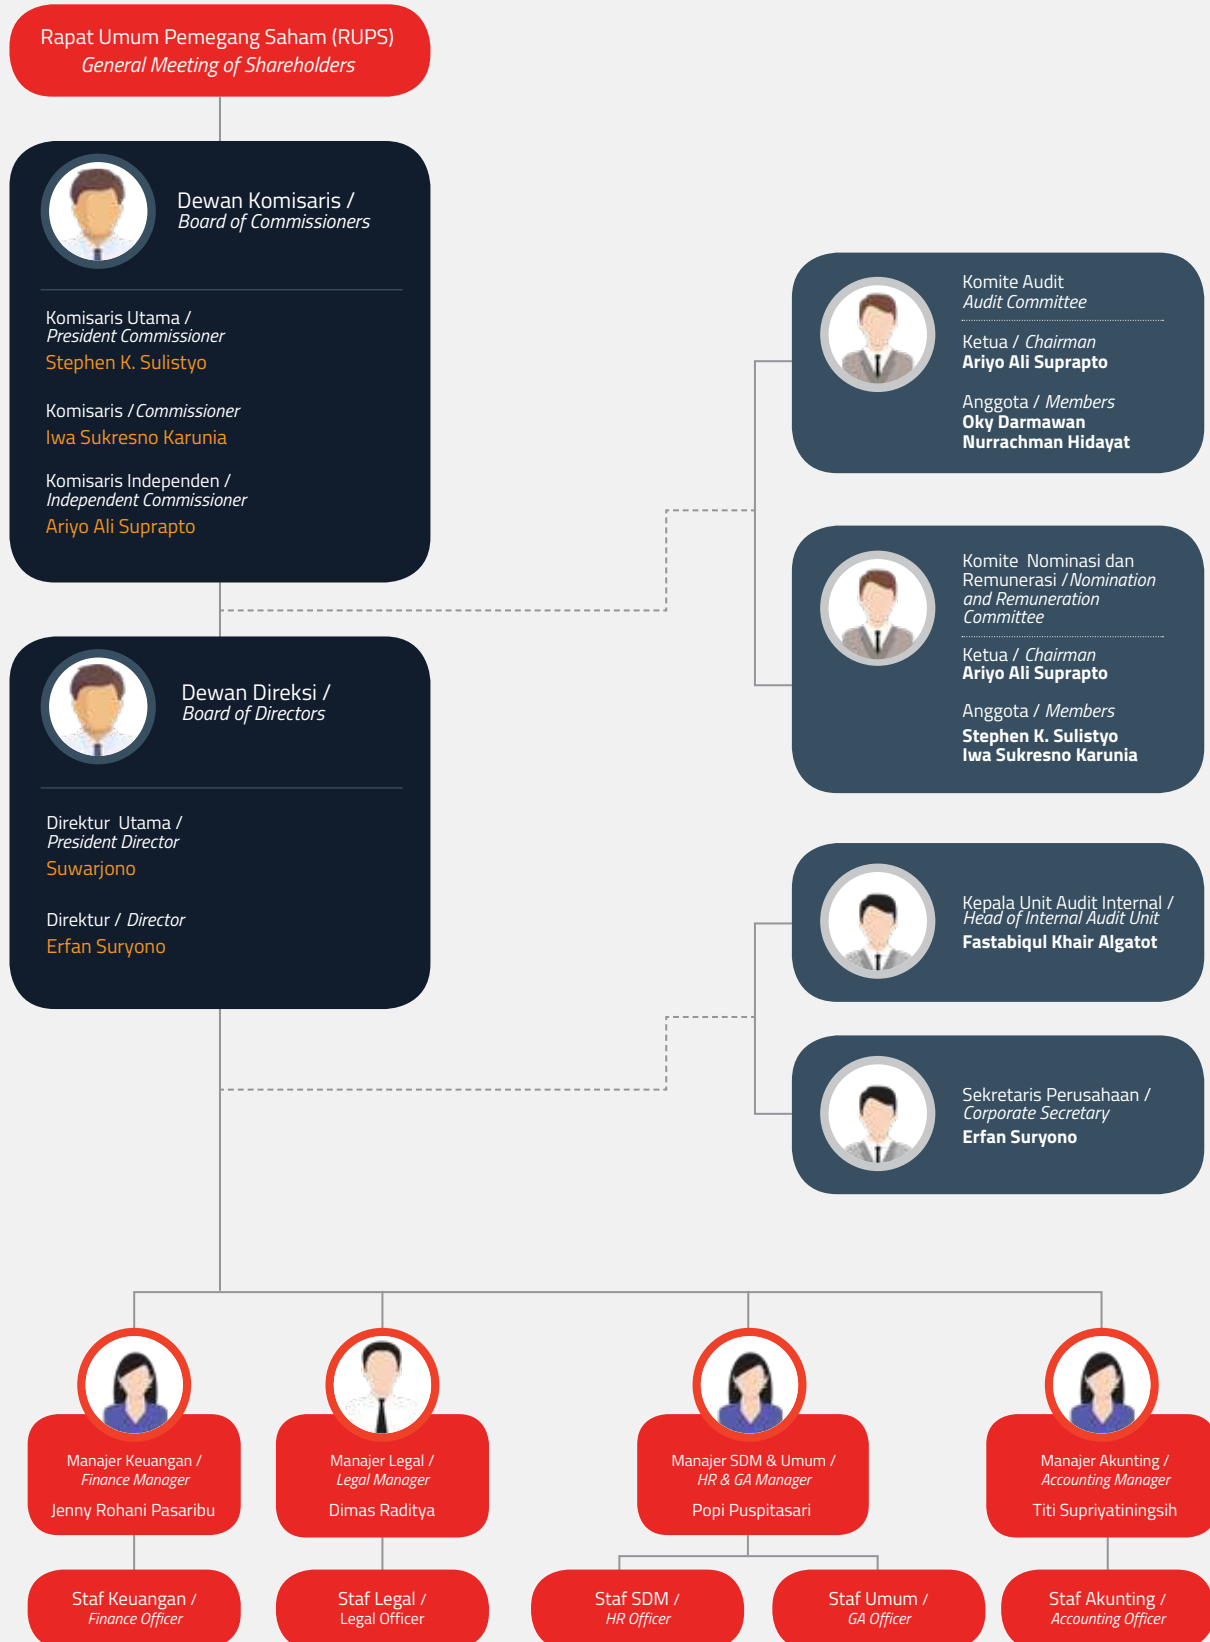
Rapat Umum Pemegang Saham (RUPS)
General Meeting of Shareholders

Dewan Komisaris /
Board of Commissioners

Komisaris Utama /
President Commissioner
Stephen K. Sulistyo

Komisaris / Commissioner
Iwa Sukresno Karunia

Komisaris Independen /
Independent Commissioner
Ariyo Ali Suprapto

Komite Audit
Audit Committee

Ketua / Chairman
Ariyo Ali Suprapto

Anggota / Members
Oky Darmawan
Nurrachman Hidayat

Komite Nominasi dan Remunerasi / Nomination and Remuneration Committee

Ketua / Chairman
Ariyo Ali Suprapto

Anggota / Members
Stephen K. Sulistyo
Iwa Sukresno Karunia

Dewan Direksi /
Board of Directors

Direktur Utama /
President Director
Suwarjono

Direktur / Director
Erfan Suryono

Kepala Unit Audit Internal /
Head of Internal Audit Unit
Fastabiqul Khair Algatot

Sekretaris Perusahaan /
Corporate Secretary
Erfan Suryono

Manajer Keuangan /
Finance Manager
Jenny Rohani Pasaribu

Manajer Legal /
Legal Manager
Dimas Raditya

Manajer SDM & Umum /
HR & GA Manager
Popi Puspitasari

Manajer Akunting /
Accounting Manager
Titi Supriyatiningsih

Staf Keuangan /
Finance Officer

Staf Legal /
Legal Officer

Staf SDM /
HR Officer

Staf Umum /
GA Officer

Staf Akunting /
Accounting Officer